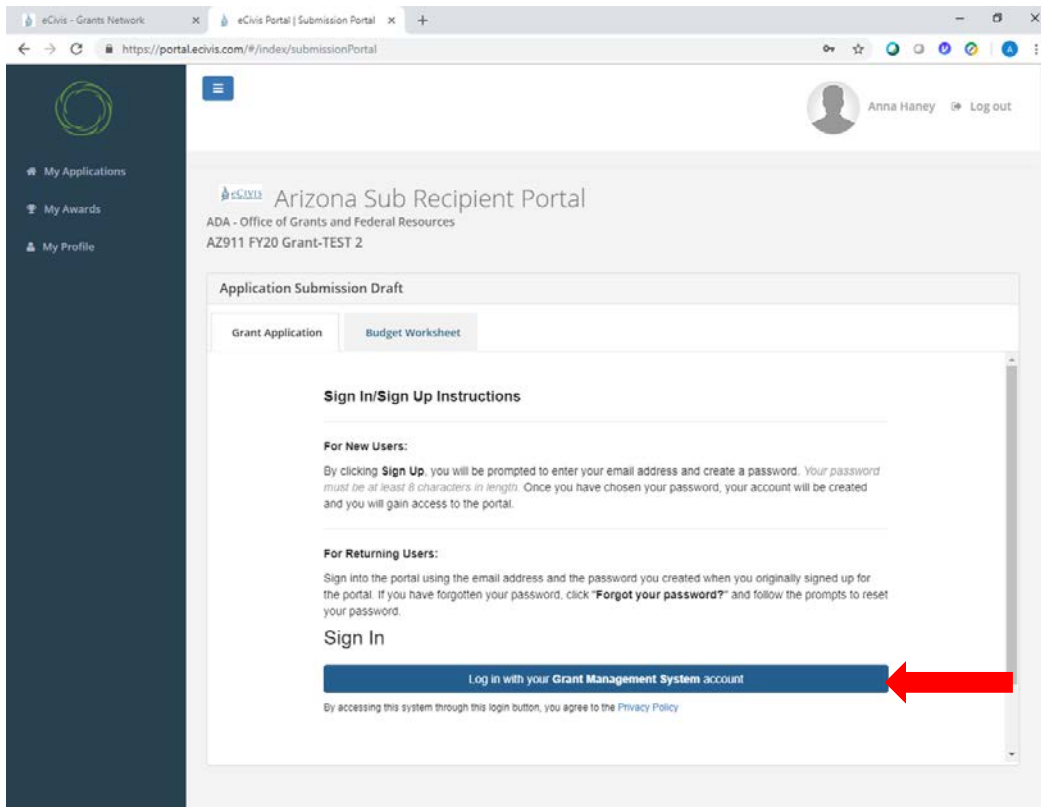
eCivis - Grants Network × eCivis Portal | Submission Portal × +

https://portal.ecivis.com/#/index/submissionPortal

Anna Haney Log out

My Applications
My Awards
My Profile

eCivis Arizona Sub Recipient Portal
ADA - Office of Grants and Federal Resources
AZ911 FY20 Grant-TEST 2

Application Submission Draft

Grant Application | Budget Worksheet

Sign In/Sign Up Instructions

For New Users:

By clicking **Sign Up**, you will be prompted to enter your email address and create a password. *Your password must be at least 8 characters in length.* Once you have chosen your password, your account will be created and you will gain access to the portal.

For Returning Users:

Sign into the portal using the email address and the password you created when you originally signed up for the portal. If you have forgotten your password, click "**Forgot your password?**" and follow the prompts to reset your password.

Sign In

Log in with your **Grant Management System** account

By accessing this system through this login button, you agree to the Privacy Policy